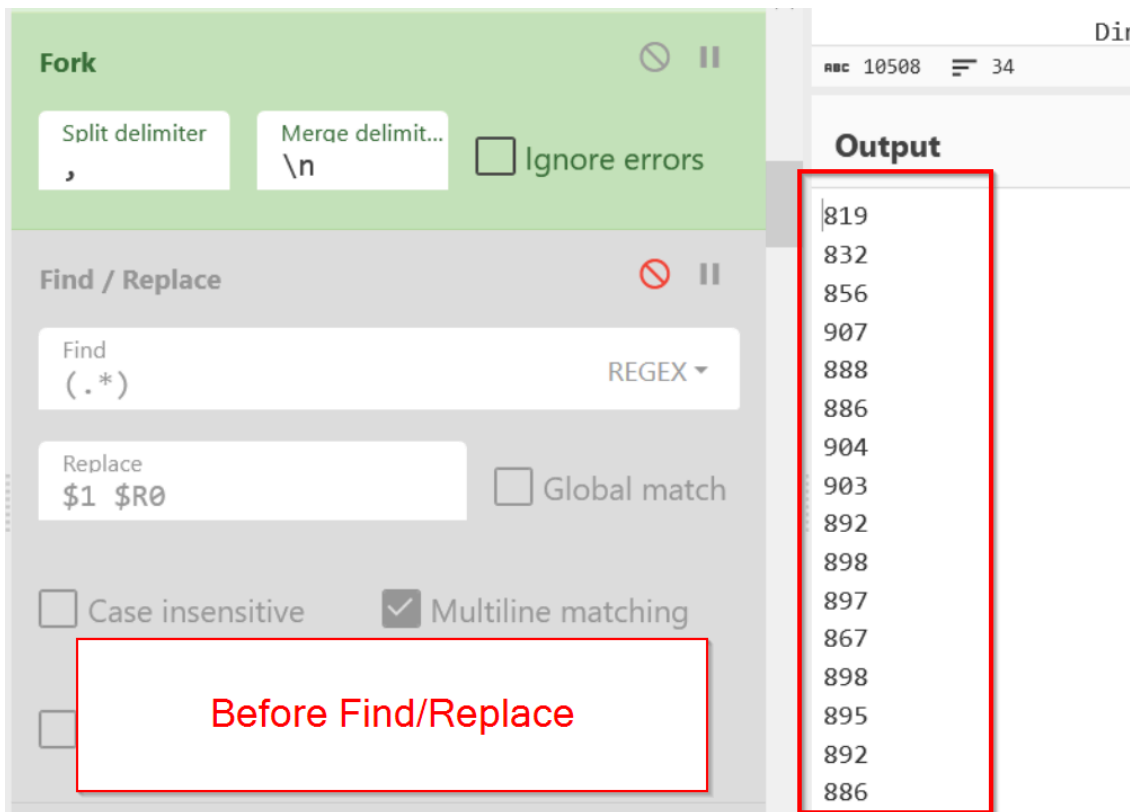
Fork

Split delimiter
,

Merge delimit...
\n

Ignore errors

Find / Replace

Find
(.*)

REGEX

Replace
$1 $R0

Global match

Case insensitive

Multiline matching

Before Find/Replace

Dir

ABC 10508 34

Output

819
832
856
907
888
886
904
903
892
898
897
867
898
895
892
886